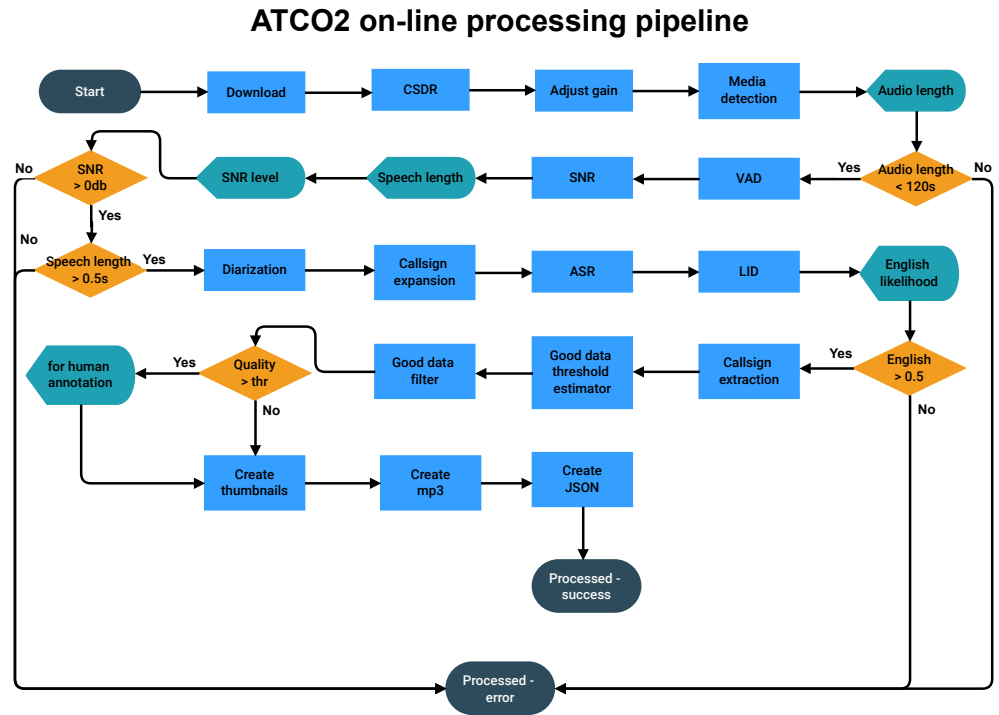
ATCO2 on-line processing pipeline

Start

Download

CSDR

Adjust gain

Media detection

Audio length

Audio length < 120s

Yes

No

VAD

SNR

Speech length

SNR level

SNR > 0db

No

Yes

Speech length > 0.5s

No

Yes

Diarization

Callsign expansion

ASR

LID

English likelihood

English > 0.5

Yes

No

Callsign extraction

Good data threshold estimator

Good data filter

Quality > thr

Yes

No

for human annotation

Create thumbnails

Create mp3

Create JSON

Processed - success

Processed - error